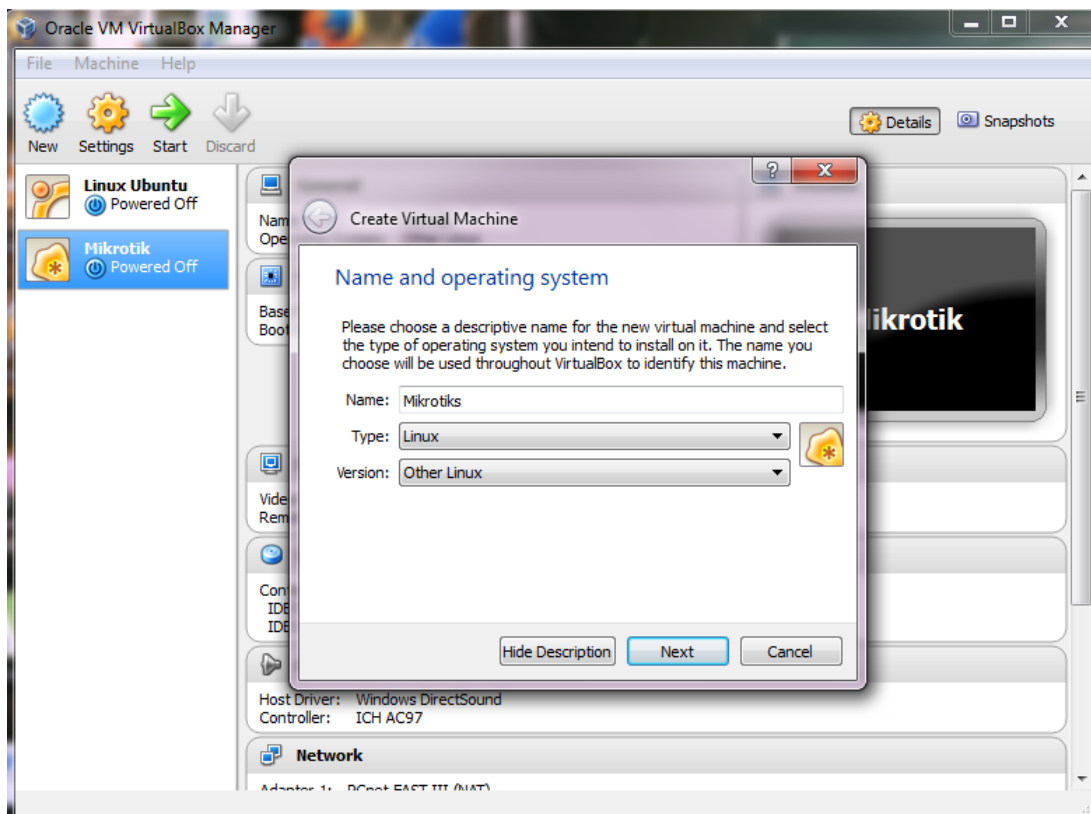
Oracle VM VirtualBox Manager

File Machine Help

New Settings Start Discard

Details Snapshots

Linux Ubuntu
Powered Off

Mikrotik
Powered Off

Nam
Ope

Base
Boot

ikrotik

Vide
Rem

Con
IDE
IDE

Host Driver: Windows DirectSound
Controller: ICH AC97

Network

Adapter 1: PCnet-FAST III (NAT)

?
X

Create Virtual Machine

Name and operating system

Please choose a descriptive name for the new virtual machine and select the type of operating system you intend to install on it. The name you choose will be used throughout VirtualBox to identify this machine.

Name: Mikrotiks

Type: Linux

Version: Other Linux

Hide Description Next Cancel